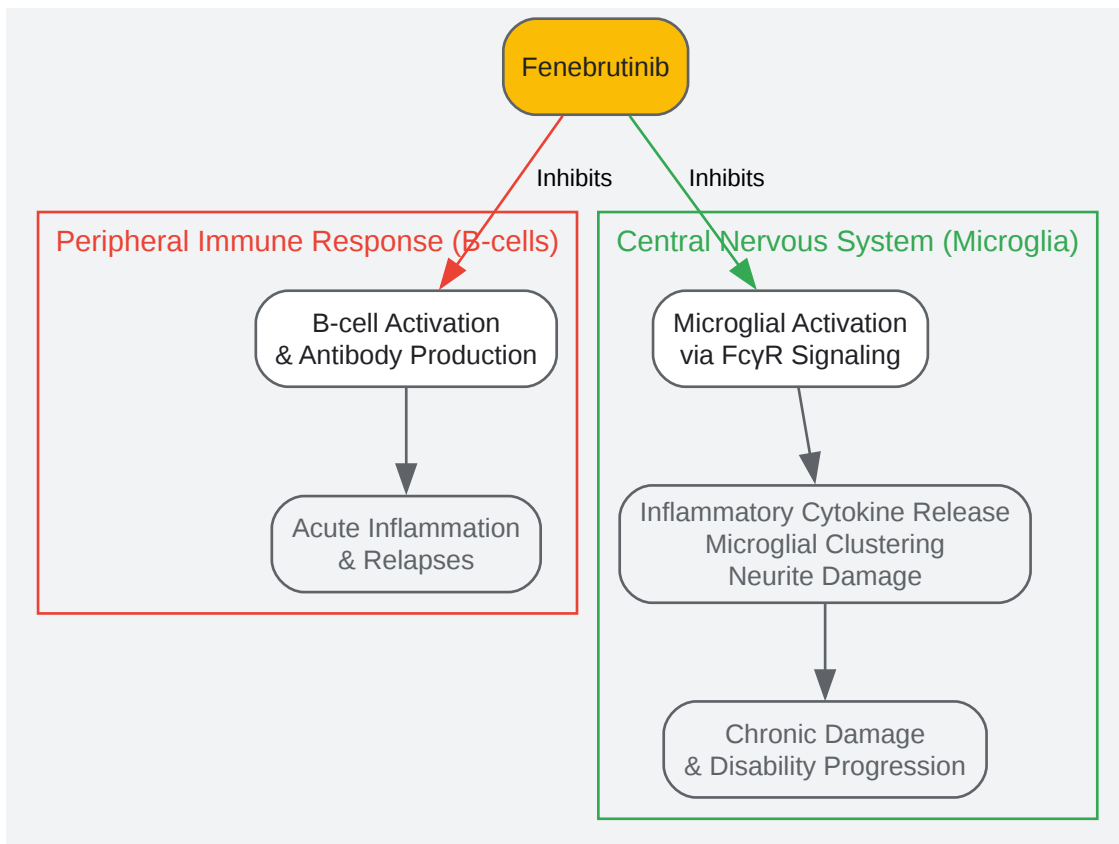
Fenebrutinib

Inhibits

Inhibits

Peripheral Immune Response (B-cells)

B-cell Activation & Antibody Production

Acute Inflammation & Relapses

Central Nervous System (Microglia)

Microglial Activation via FcγR Signaling

Inflammatory Cytokine Release
Microglial Clustering
Neurite Damage

Chronic Damage & Disability Progression